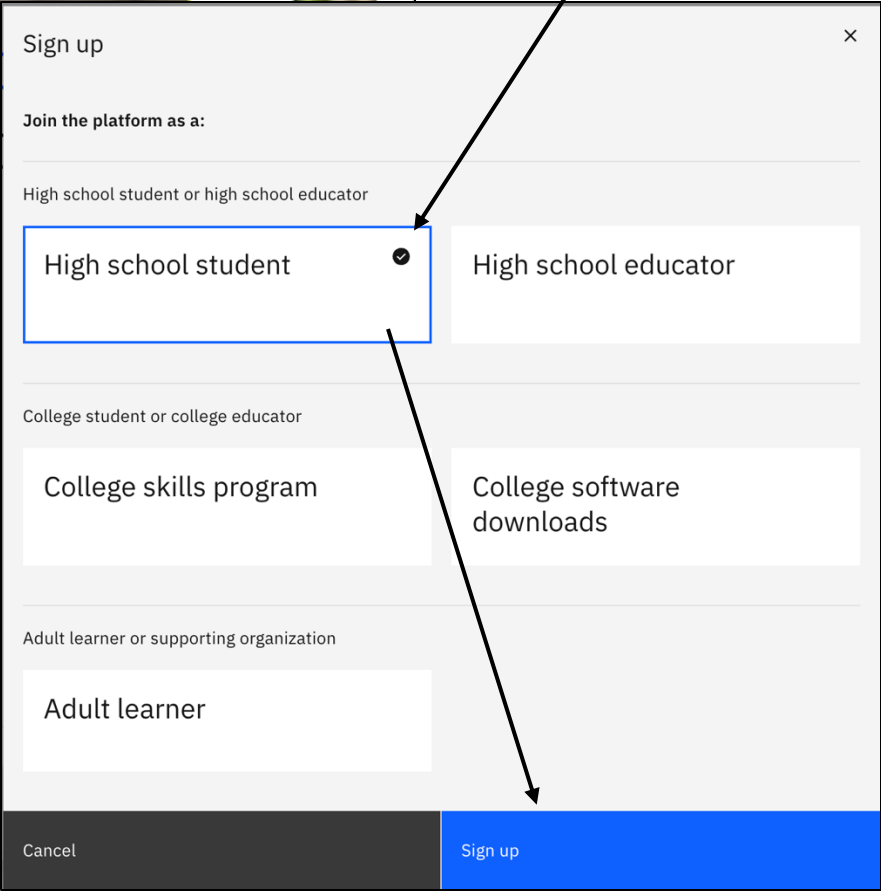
Sign up

×

**Join the platform as a:**

High school student or high school educator

High school student

High school educator

College student or college educator

College skills program

College software downloads

Adult learner or supporting organization

Adult learner

Cancel

Sign up